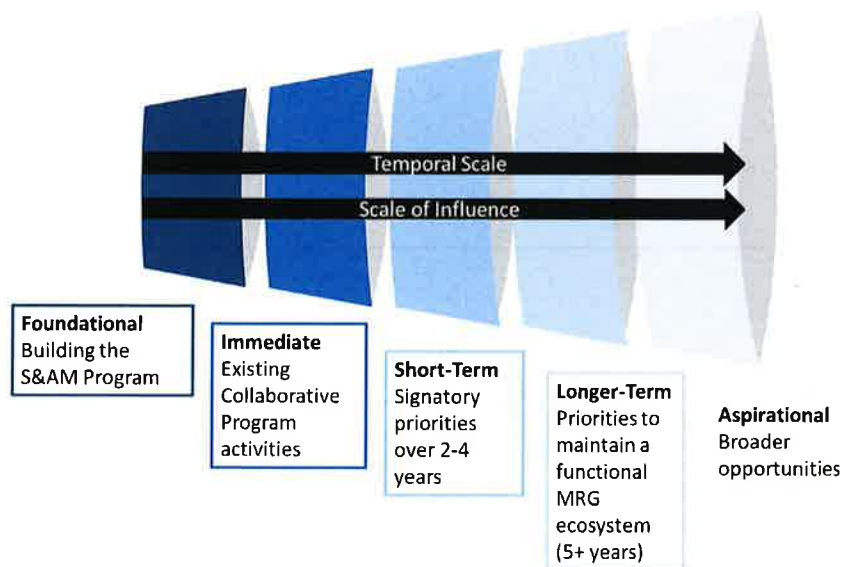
Temporal Scale

Scale of Influence

**Foundational**
Building the S&AM Program

**Immediate**
Existing Collaborative Program activities

**Short-Term**
Signatory priorities over 2-4 years

**Longer-Term**
Priorities to maintain a functional MRG ecosystem (5+ years)

**Aspirational**
Broader opportunities